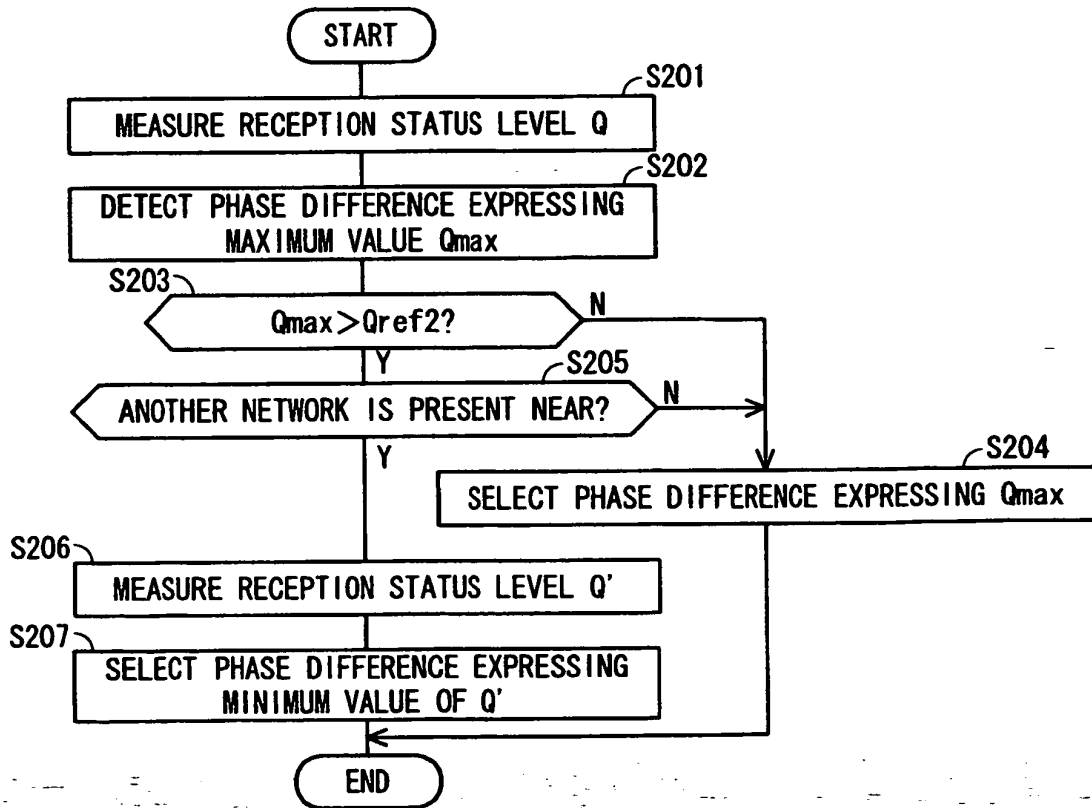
START

S201
MEASURE RECEPTION STATUS LEVEL Q

S202
DETECT PHASE DIFFERENCE EXPRESSING MAXIMUM VALUE Qmax

S203
$Qmax > Qref2$?
N
Y

S205
ANOTHER NETWORK IS PRESENT NEAR?
N
Y

S204
SELECT PHASE DIFFERENCE EXPRESSING Qmax

S206
MEASURE RECEPTION STATUS LEVEL Q'

S207
SELECT PHASE DIFFERENCE EXPRESSING MINIMUM VALUE OF Q'

END